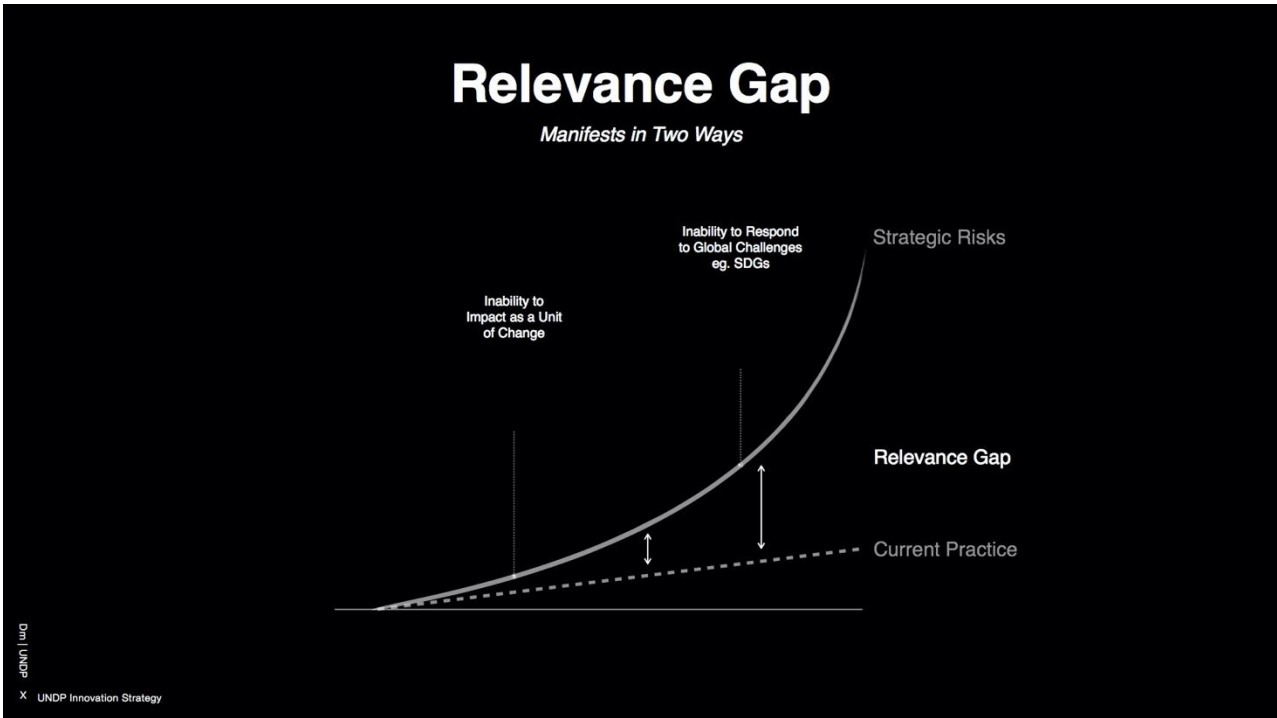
Relevance Gap

Manifests in Two Ways

Inability to Respond to Global Challenges eg. SDGs

Strategic Risks

Inability to Impact as a Unit of Change

Relevance Gap

Current Practice

Dm | UNDP

X UNDP Innovation Strategy